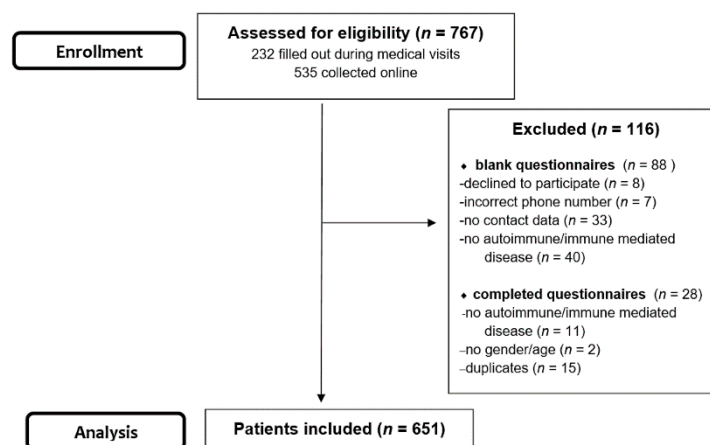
Enrollment

Assessed for eligibility ($n$ = 767)
232 filled out during medical visits
535 collected online

Excluded ($n$ = 116)

• blank questionnaires ($n$ = 88 )
-declined to participate ($n$ = 8)
-incorrect phone number ($n$ = 7)
-no contact data ($n$ = 33)
-no autoimmune/immune mediated disease ($n$ = 40)

• completed questionnaires ($n$ = 28)
-no autoimmune/immune mediated disease ($n$ = 11)
-no gender/age ($n$ = 2)
-duplicates ($n$ = 15)

Analysis

Patients included ($n$ = 651)